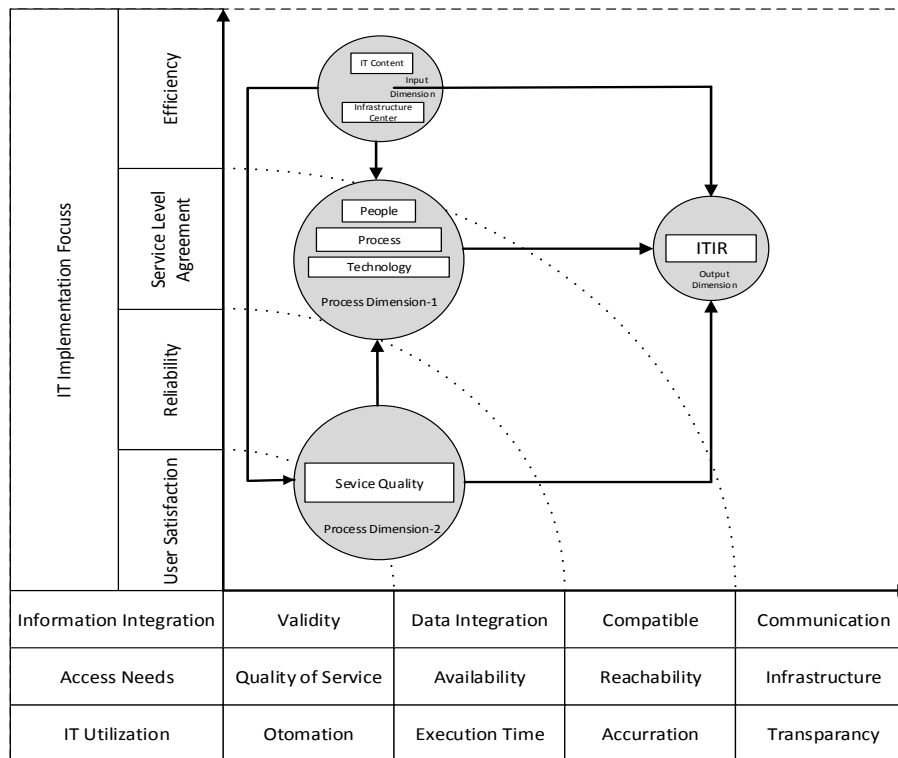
IT Implementation Focuss

Efficiency

Service Level Agreement

Reliability

User Satisfaction

IT Content

Input Dimension

Infrastructure Center

People

Process

Technology

Process Dimension-1

ITIR

Output Dimension

Sevice Quality

Process Dimension-2

| Information Integration | Validity | Data Integration | Compatible | Communication |
|---|---|---|---|---|
| Access Needs | Quality of Service | Availability | Reachability | Infrastructure |
| IT Utilization | Otomation | Execution Time | Accurration | Transparancy |